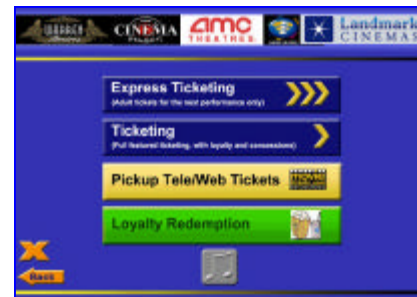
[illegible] CINEMA amc THEATRES Landmark CINEMAS

Express Ticketing
(Adult tickets for the next performance only)

Ticketing
(Full featured ticketing, with loyalty and concessions)

Pickup Tele/Web Tickets

Loyalty Redemption

Back